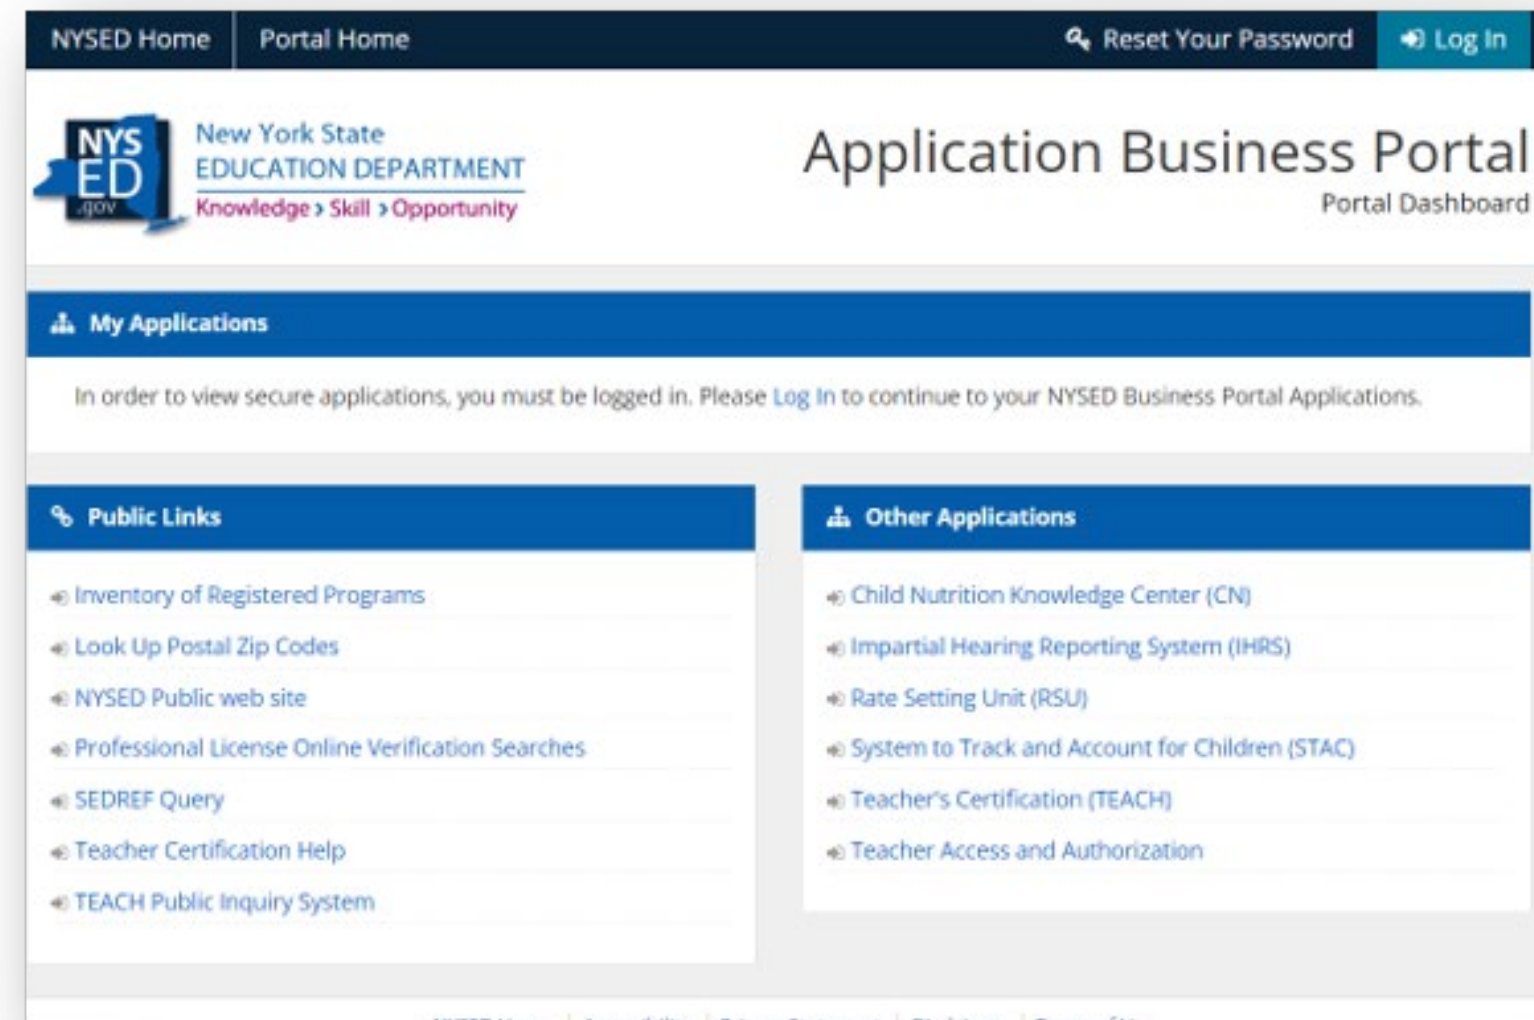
NYSED Home | Portal Home

Reset Your Password | Log In

NYS ED .gov

New York State EDUCATION DEPARTMENT

Knowledge › Skill › Opportunity

Application Business Portal

Portal Dashboard

My Applications

In order to view secure applications, you must be logged in. Please Log In to continue to your NYSED Business Portal Applications.

Public Links

Inventory of Registered Programs

Look Up Postal Zip Codes

NYSED Public web site

Professional License Online Verification Searches

SEDREF Query

Teacher Certification Help

TEACH Public Inquiry System

Other Applications

Child Nutrition Knowledge Center (CN)

Impartial Hearing Reporting System (IHRS)

Rate Setting Unit (RSU)

System to Track and Account for Children (STAC)

Teacher's Certification (TEACH)

Teacher Access and Authorization

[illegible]